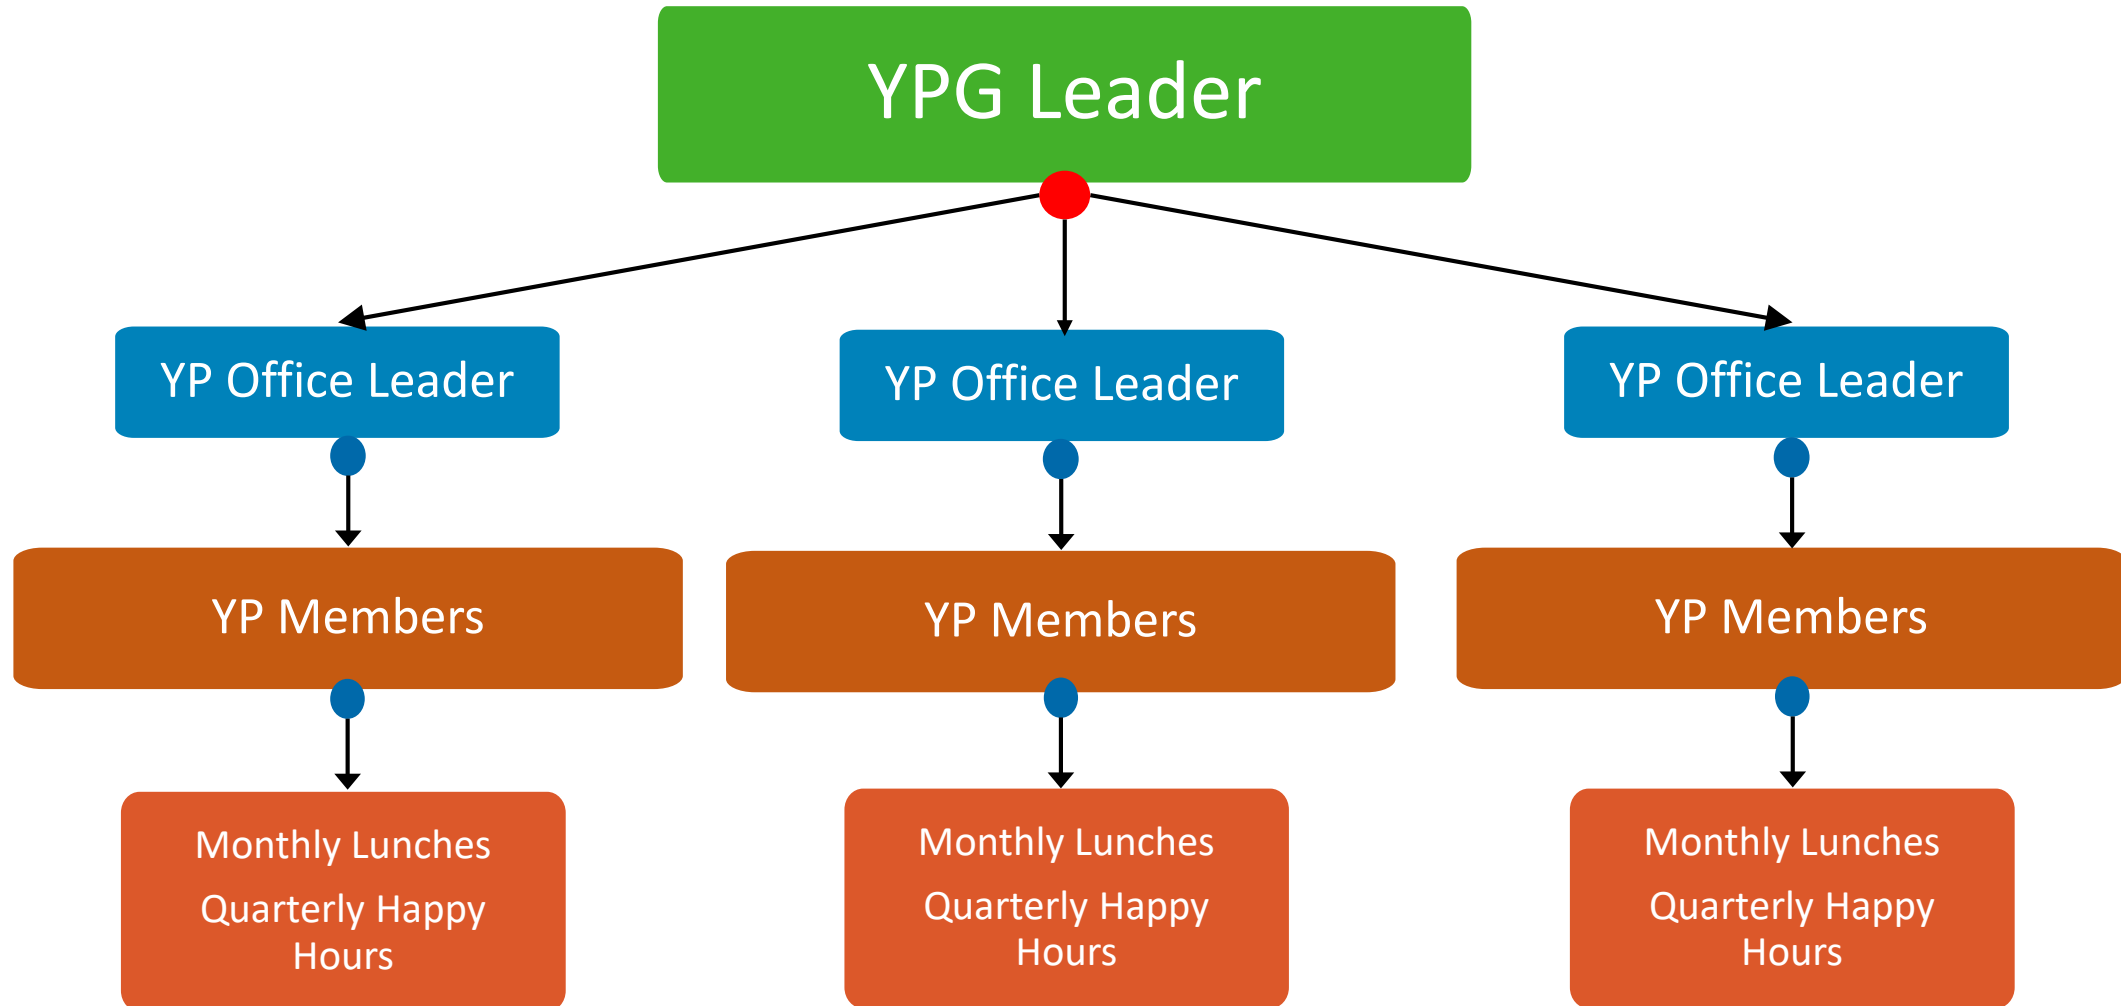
YPG Leader

YP Office Leader

YP Office Leader

YP Office Leader

YP Members

YP Members

YP Members

Monthly Lunches
Quarterly Happy Hours

Monthly Lunches
Quarterly Happy Hours

Monthly Lunches
Quarterly Happy Hours